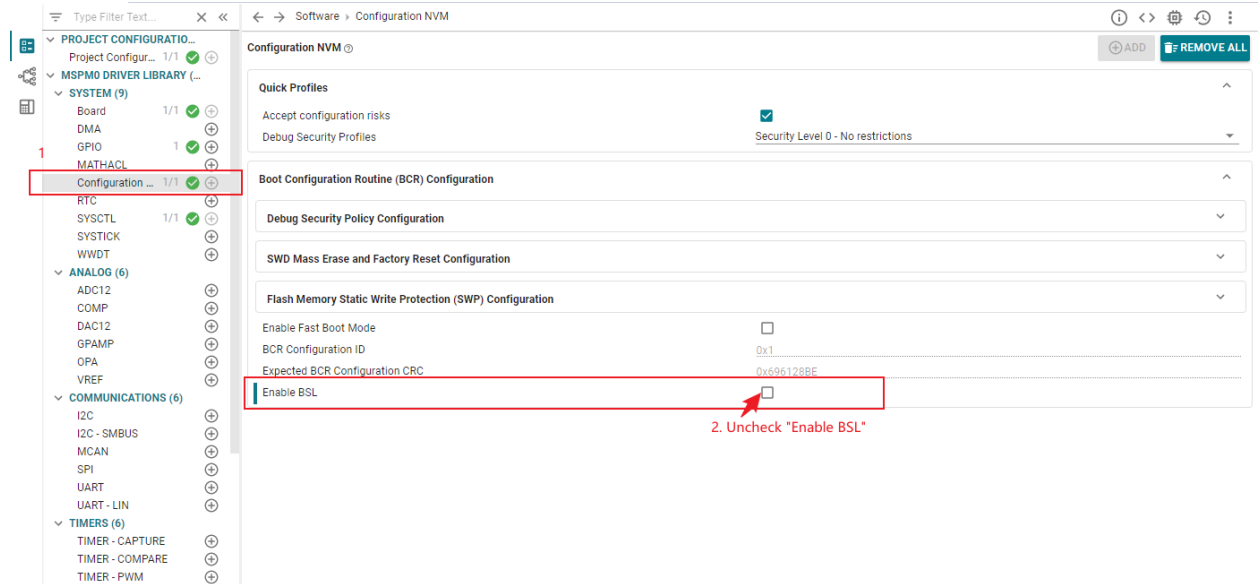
Type Filter Text...

PROJECT CONFIGURATIO...
Project Configur... 1/1
MSPM0 DRIVER LIBRARY (...
SYSTEM (9)
Board 1/1
DMA
GPIO 1
MATHACL
1
Configuration ... 1/1
RTC
SYSCTL 1/1
SYSTICK
WWDT
ANALOG (6)
ADC12
COMP
DAC12
GPAMP
OPA
VREF
COMMUNICATIONS (6)
I2C
I2C - SMBUS
MCAN
SPI
UART
UART - LIN
TIMERS (6)
TIMER - CAPTURE
TIMER - COMPARE
TIMER - PWM

Software › Configuration NVM

Configuration NVM

ADD
REMOVE ALL

Quick Profiles
Accept configuration risks
Debug Security Profiles
Security Level 0 - No restrictions

Boot Configuration Routine (BCR) Configuration
Debug Security Policy Configuration
SWD Mass Erase and Factory Reset Configuration
Flash Memory Static Write Protection (SWP) Configuration
Enable Fast Boot Mode
BCR Configuration ID
0x1
Expected BCR Configuration CRC
0x696128BE
Enable BSL

2. Uncheck "Enable BSL"